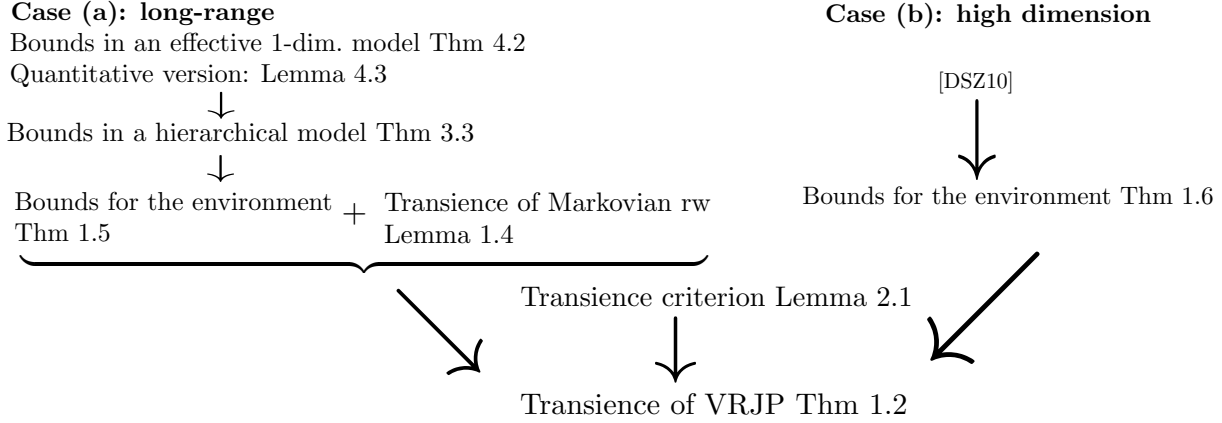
**Case (a): long-range**

Bounds in an effective 1-dim. model Thm 4.2
Quantitative version: Lemma 4.3

Bounds in a hierarchical model Thm 3.3

Bounds for the environment Thm 1.5 + Transience of Markovian rw Lemma 1.4

**Case (b): high dimension**

[DSZ10]

Bounds for the environment Thm 1.6

Transience criterion Lemma 2.1

Transience of VRJP Thm 1.2